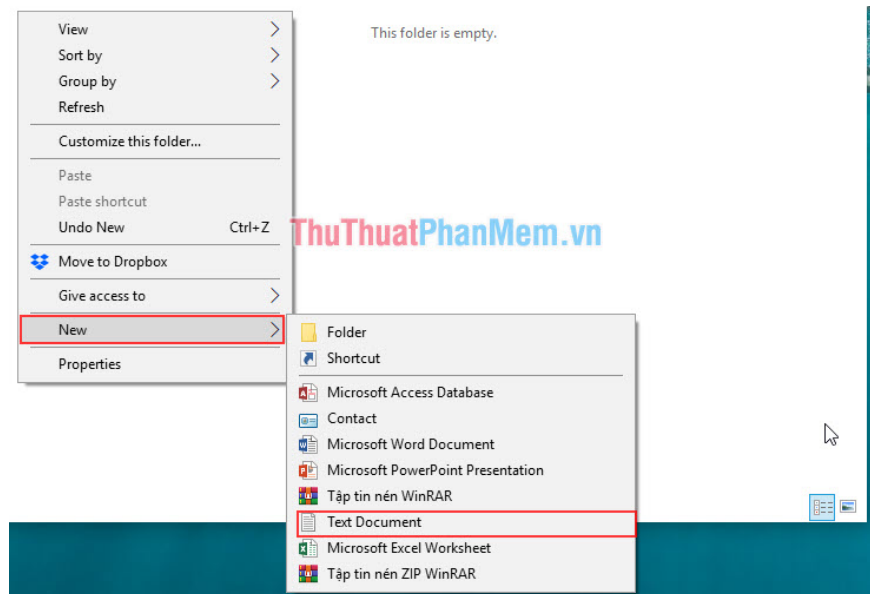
View
Sort by
Group by
Refresh

Customize this folder...

Paste
Paste shortcut
Undo New Ctrl+Z

Move to Dropbox

Give access to

New

Properties

This folder is empty.

ThuThuatPhanMem.vn

Folder
Shortcut

Microsoft Access Database
Contact
Microsoft Word Document
Microsoft PowerPoint Presentation
Tập tin nén WinRAR
Text Document
Microsoft Excel Worksheet
Tập tin nén ZIP WinRAR